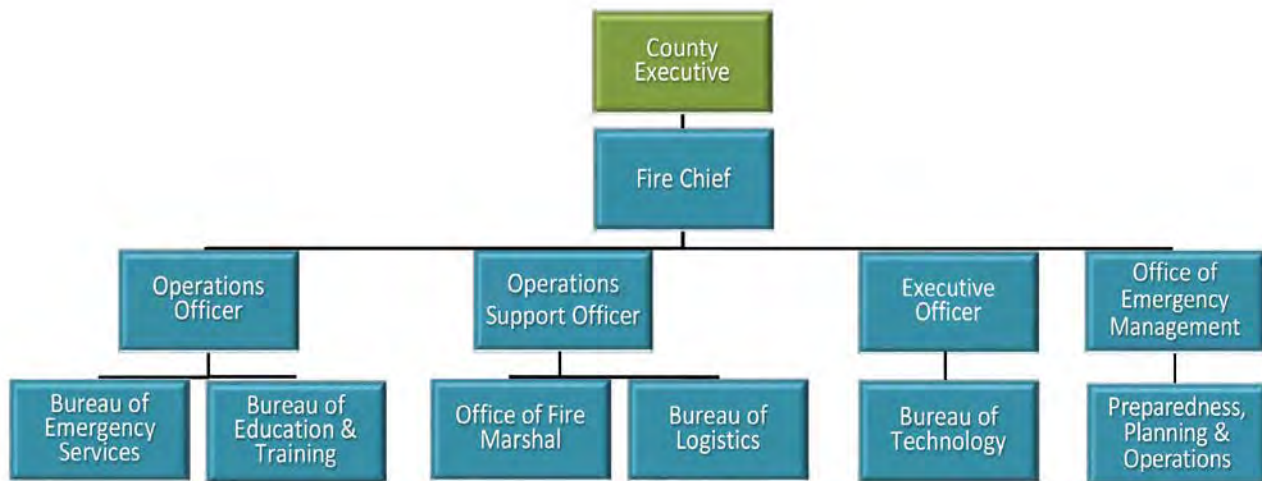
County Executive

Fire Chief

Operations Officer

Operations Support Officer

Executive Officer

Office of Emergency Management

Bureau of Emergency Services

Bureau of Education & Training

Office of Fire Marshal

Bureau of Logistics

Bureau of Technology

Preparedness, Planning & Operations